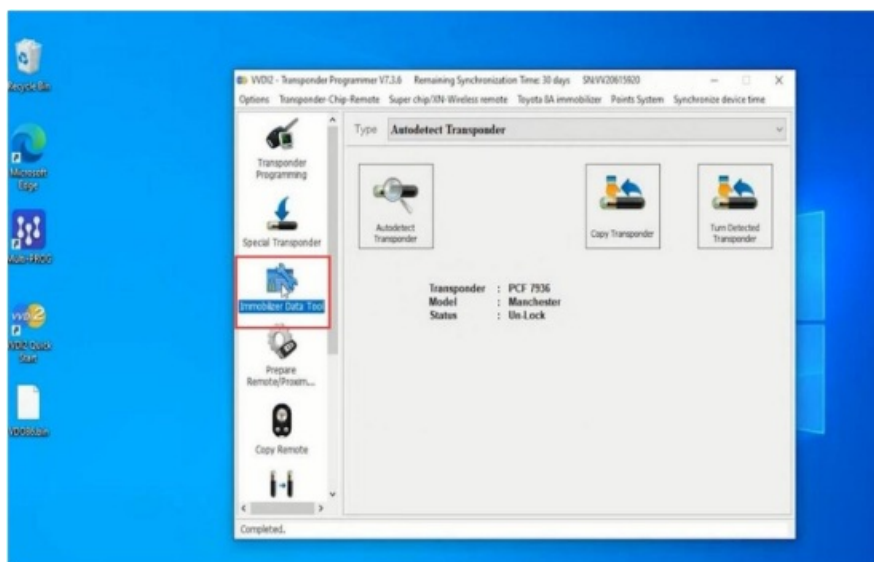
Recycle Bin

Microsoft Edge

Multi-HROG

VVDI2 Quick Start

VDOMobile

VVDI2 - Transponder Programmer V7.3.6 Remaining Synchronization Time: 30 days SN:VV20615920

Options Transponder-Chip-Remote Super chip/XN-Wireless remote Toyota 8A immobilizer Points System Synchronize device time

Transponder Programming

Special Transponder

Immobilizer Data Tool

Prepare Remote/Proxim...

Copy Remote

Type Autodetect Transponder

Autodetect Transponder

Copy Transponder

Turn Detected Transponder

| | | |
|---|---|---|
| Transponder | : | PCF 7936 |
| Model | : | Manchester |
| Status | : | Un-Lock |

Completed.